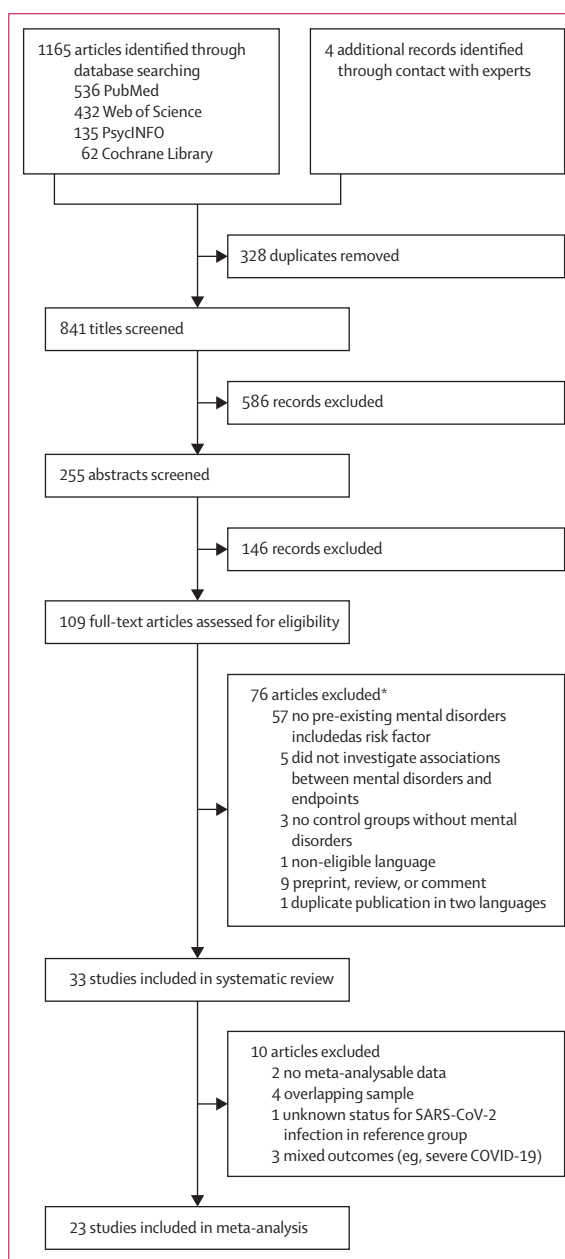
1165 articles identified through database searching
536 PubMed
432 Web of Science
135 PsycINFO
62 Cochrane Library

4 additional records identified through contact with experts

328 duplicates removed

841 titles screened

586 records excluded

255 abstracts screened

146 records excluded

109 full-text articles assessed for eligibility

76 articles excluded*
57 no pre-existing mental disorders includedas risk factor
5 did not investigate associations between mental disorders and endpoints
3 no control groups without mental disorders
1 non-eligible language
9 preprint, review, or comment
1 duplicate publication in two languages

33 studies included in systematic review

10 articles excluded
2 no meta-analysable data
4 overlapping sample
1 unknown status for SARS-CoV-2 infection in reference group
3 mixed outcomes (eg, severe COVID-19)

23 studies included in meta-analysis